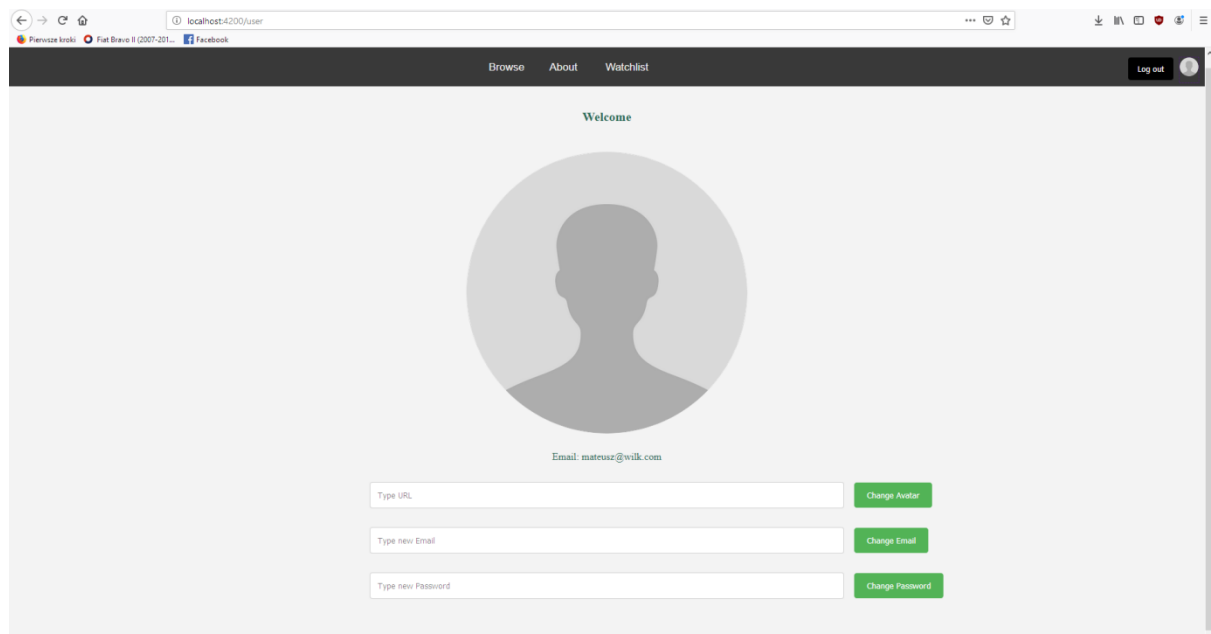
localhost:4200/user

Pierwsze kroki Fiat Bravo II (2007-201... Facebook

Browse About Watchlist

Log out

Welcome

Email: mateusz@wilk.com

Type URL

Change Avatar

Type new Email

Change Email

Type new Password

Change Password